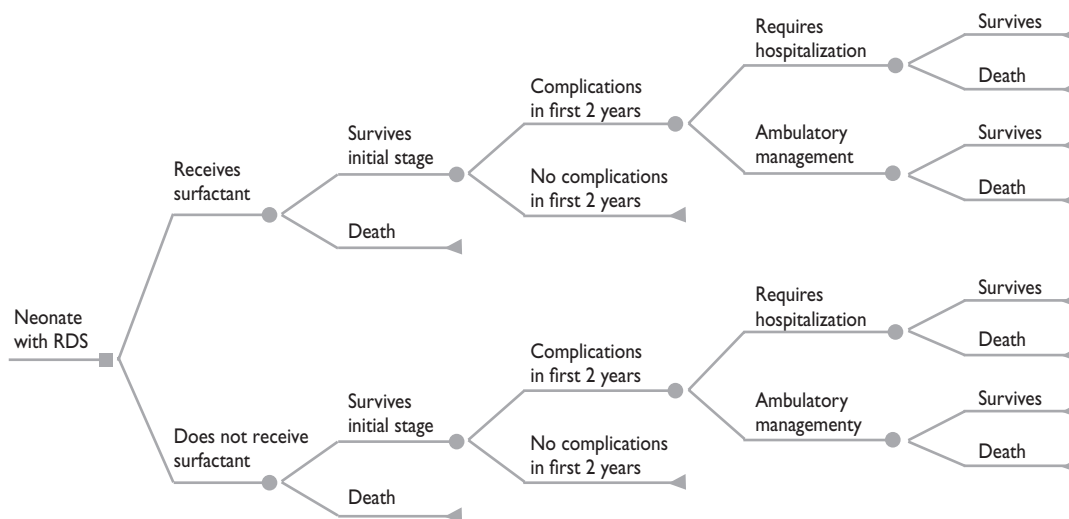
Neonate with RDS

Receives surfactant

Survives initial stage

Complications in first 2 years

Requires hospitalization

Survives

Death

Ambulatory management

Survives

Death

No complications in first 2 years

Death

Does not receive surfactant

Survives initial stage

Complications in first 2 years

Requires hospitalization

Survives

Death

Ambulatory managementy

Survives

Death

No complications in first 2 years

Death